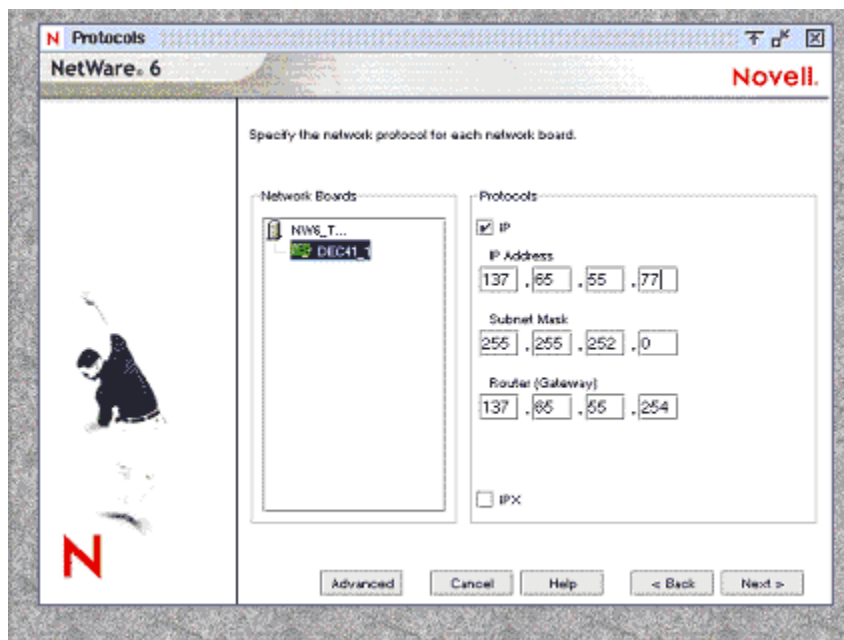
N Protocols

NetWare. 6

Novell.

Specify the network protocol for each network board.

Network Boards

NW6_T...

DEC41_1

Protocols

IP

IP Address

137 . 65 . 55 . 77

Subnet Mask

255 . 255 . 252 . 0

Router (Gateway)

137 . 65 . 55 . 254

IPX

N

Advanced

Cancel

Help

< Back

Next >